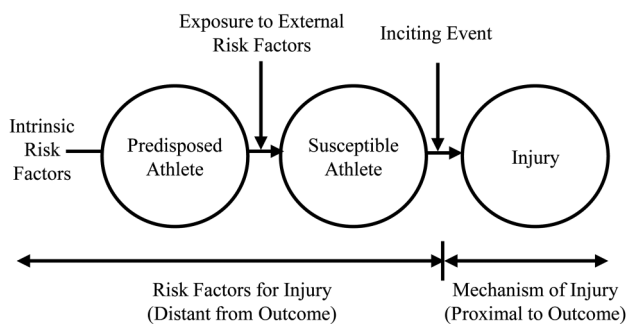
Exposure to External Risk Factors

Inciting Event

Intrinsic Risk Factors

Predisposed Athlete

Susceptible Athlete

Injury

Risk Factors for Injury (Distant from Outcome)

Mechanism of Injury (Proximal to Outcome)